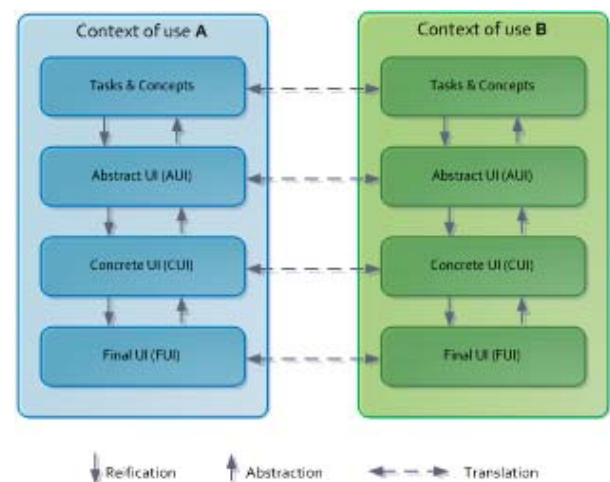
Context of use **A**

Tasks & Concepts

Abstract UI (AUI)

Concrete UI (CUI)

Final UI (FUI)

Context of use **B**

Tasks & Concepts

Abstract UI (AUI)

Concrete UI (CUI)

Final UI (FUI)

Reification Abstraction Translation